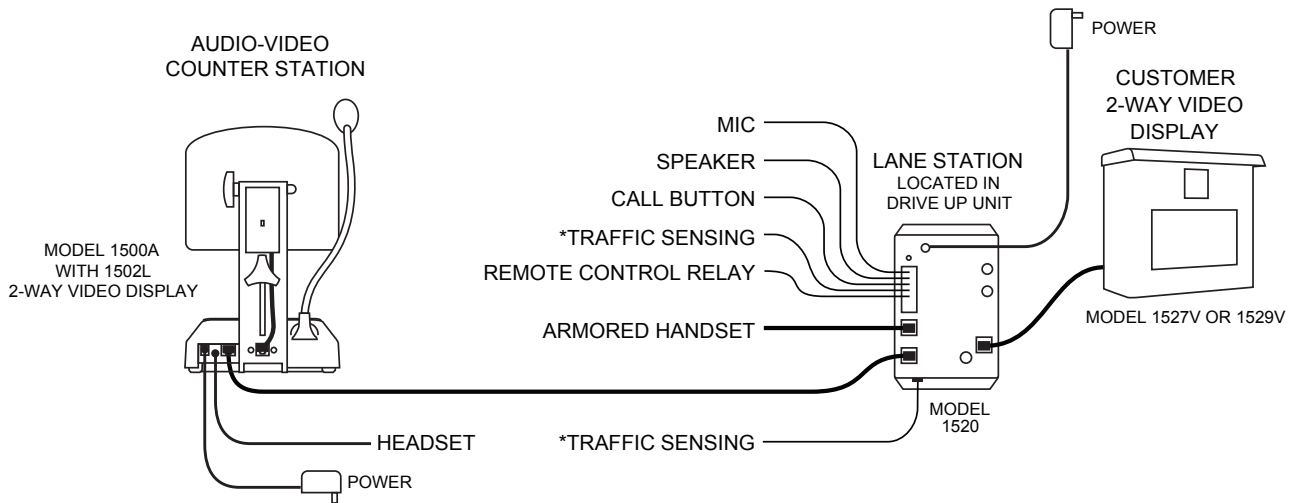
AUDIO-VIDEO COUNTER STATION

POWER

CUSTOMER 2-WAY VIDEO DISPLAY

MIC

SPEAKER

CALL BUTTON

*TRAFFIC SENSING

REMOTE CONTROL RELAY

LANE STATION LOCATED IN DRIVE UP UNIT

MODEL 1500A WITH 1502L 2-WAY VIDEO DISPLAY

ARMORED HANDSET

MODEL 1527V OR 1529V

MODEL 1520

HEADSET

*TRAFFIC SENSING

POWER